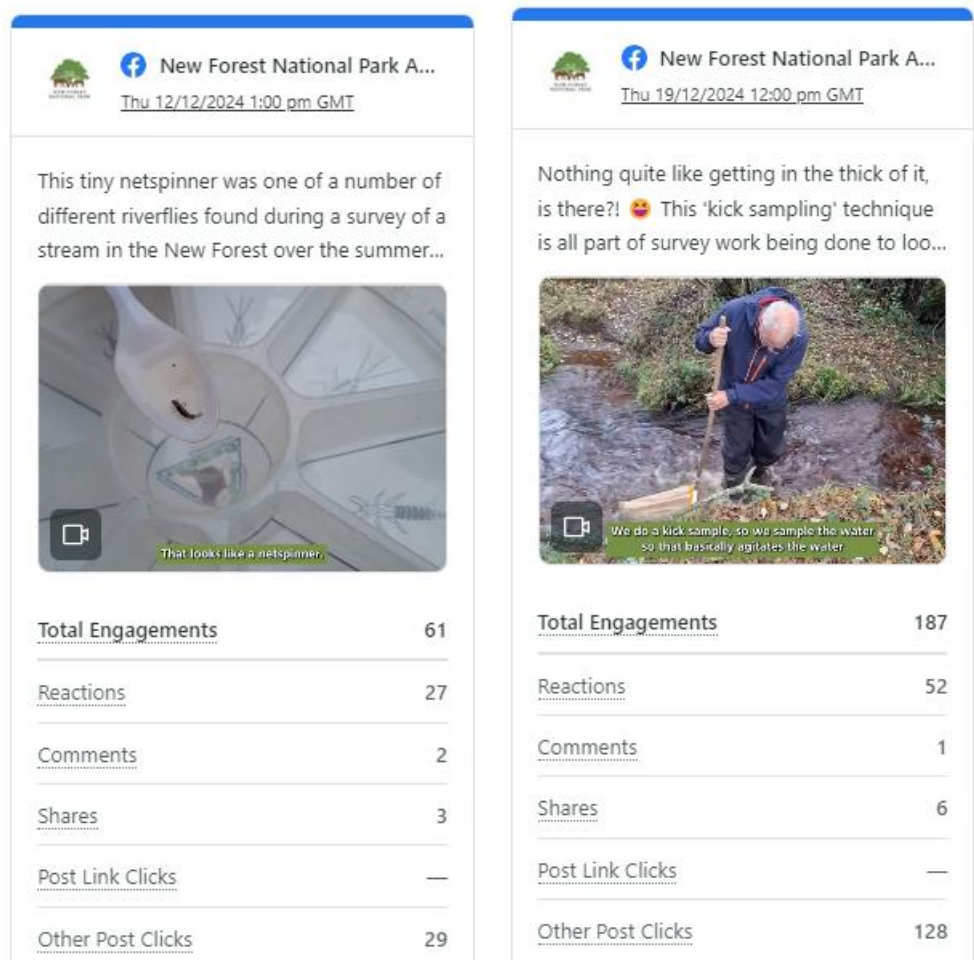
NEW FOREST NATIONAL PARK

New Forest National Park A...
Thu 12/12/2024 1:00 pm GMT

This tiny netspinner was one of a number of different riverflies found during a survey of a stream in the New Forest over the summer...

That looks like a netspinner.

| | |
|---|---|
| Total Engagements | 61 |
| Reactions | 27 |
| Comments | 2 |
| Shares | 3 |
| Post Link Clicks | — |
| Other Post Clicks | 29 |

NEW FOREST NATIONAL PARK

New Forest National Park A...
Thu 19/12/2024 12:00 pm GMT

Nothing quite like getting in the thick of it, is there?! 😝 This 'kick sampling' technique is all part of survey work being done to loo...

We do a kick sample, so we sample the water so that basically agitates the water

| | |
|---|---|
| Total Engagements | 187 |
| Reactions | 52 |
| Comments | 1 |
| Shares | 6 |
| Post Link Clicks | — |
| Other Post Clicks | 128 |